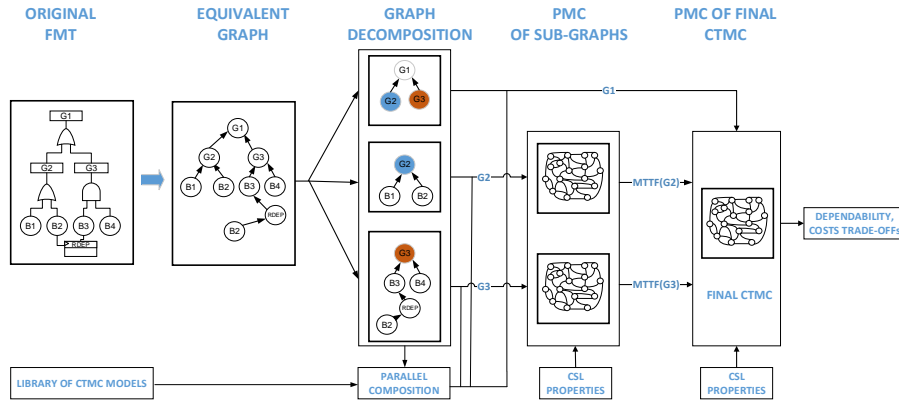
ORIGINAL FMT

EQUIVALENT GRAPH

GRAPH DECOMPOSITION

PMC OF SUB-GRAPHS

PMC OF FINAL CTMC

G1
G2
G3
B1
B2
B3
B4
RDEP

G1
G2
G3
B1
B2
B3
B4
B2
RDEP

G1
G2
G3

G2
B1
B2

G3
B3
B4
B2
RDEP

G1
G2
G3

MTTF(G2)
MTTF(G3)

FINAL CTMC

DEPENDABILITY, COSTS TRADE-OFFs

LIBRARY OF CTMC MODELS

PARALLEL COMPOSITION

CSL PROPERTIES

CSL PROPERTIES